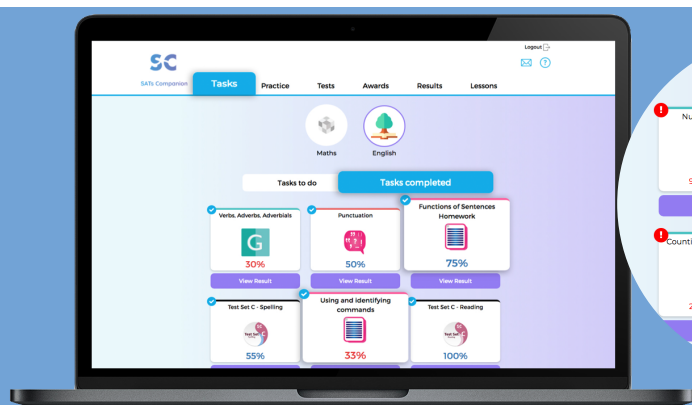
SC
SATs Companion

Logout

Tasks
Practice
Tests
Awards
Results
Lessons

Maths
English

Tasks to do
Tasks completed

Verbs, Adverbs, Adverbials
G
30%
View Result

Punctuation
50%
View Result

Functions of Sentences Homework
75%
View Result

Test Set C - Spelling
55%

Using and identifying commands
33%

Test Set C - Reading
100%

Nu
9

Counti
2